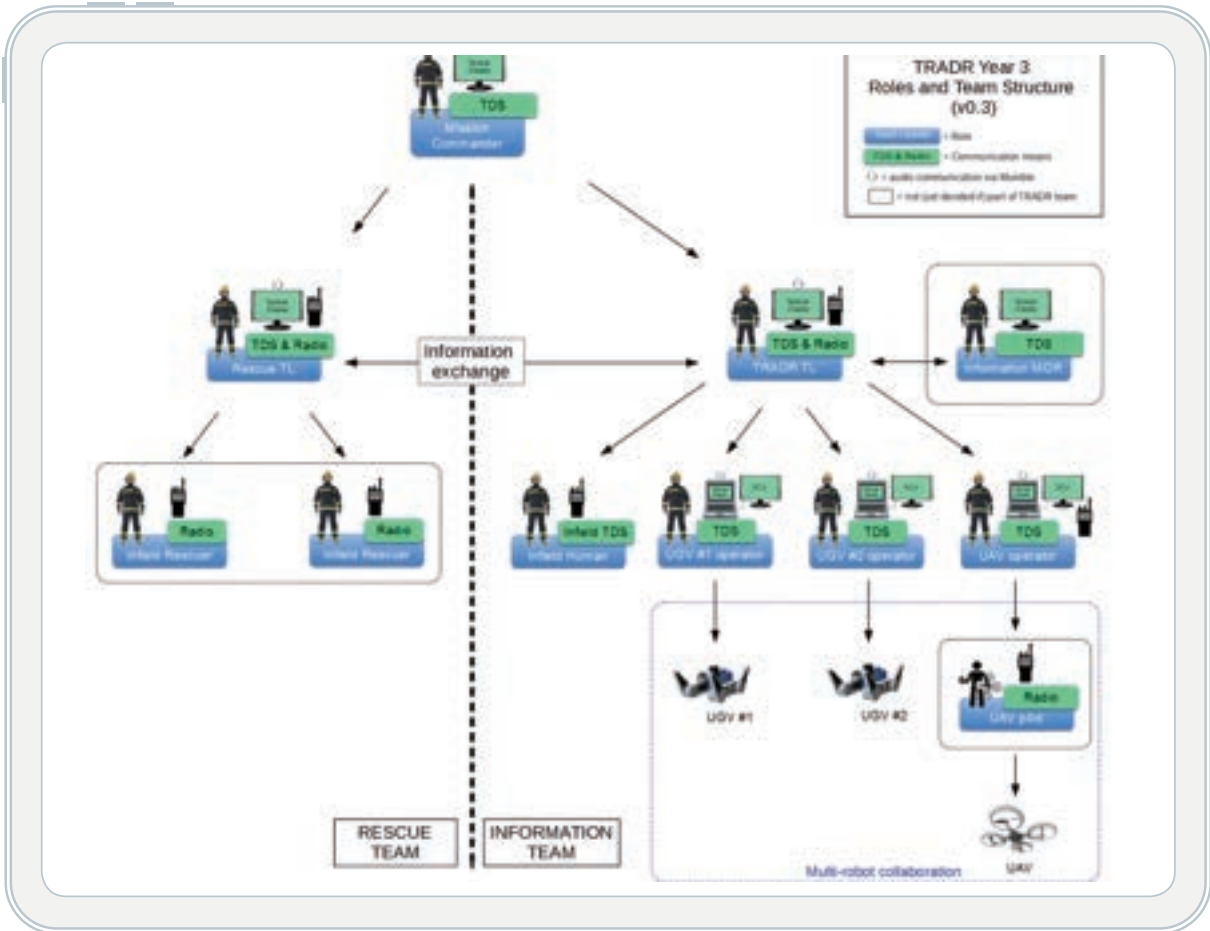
TRADR Year 3
Roles and Team Structure
(v0.3)

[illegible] = Role
TDS & Radio = Communication means
= audio communication via Mumble
= not (yet decided if) part of TRADR team

TDS
Mission Commander

TDS & Radio
Rescue TL

Information exchange

TDS & Radio
TRADR TL

TDS
Information MGR

Radio
Infield Rescuer

Radio
Infield Rescuer

Infield TDS
Infield Human

TDS
UGV #1 operator

TDS
UGV #2 operator

TDS
UAV operator

UGV #1

UGV #2

Radio
UAV pilot

UAV

Multi-robot collaboration

RESCUE TEAM

INFORMATION TEAM